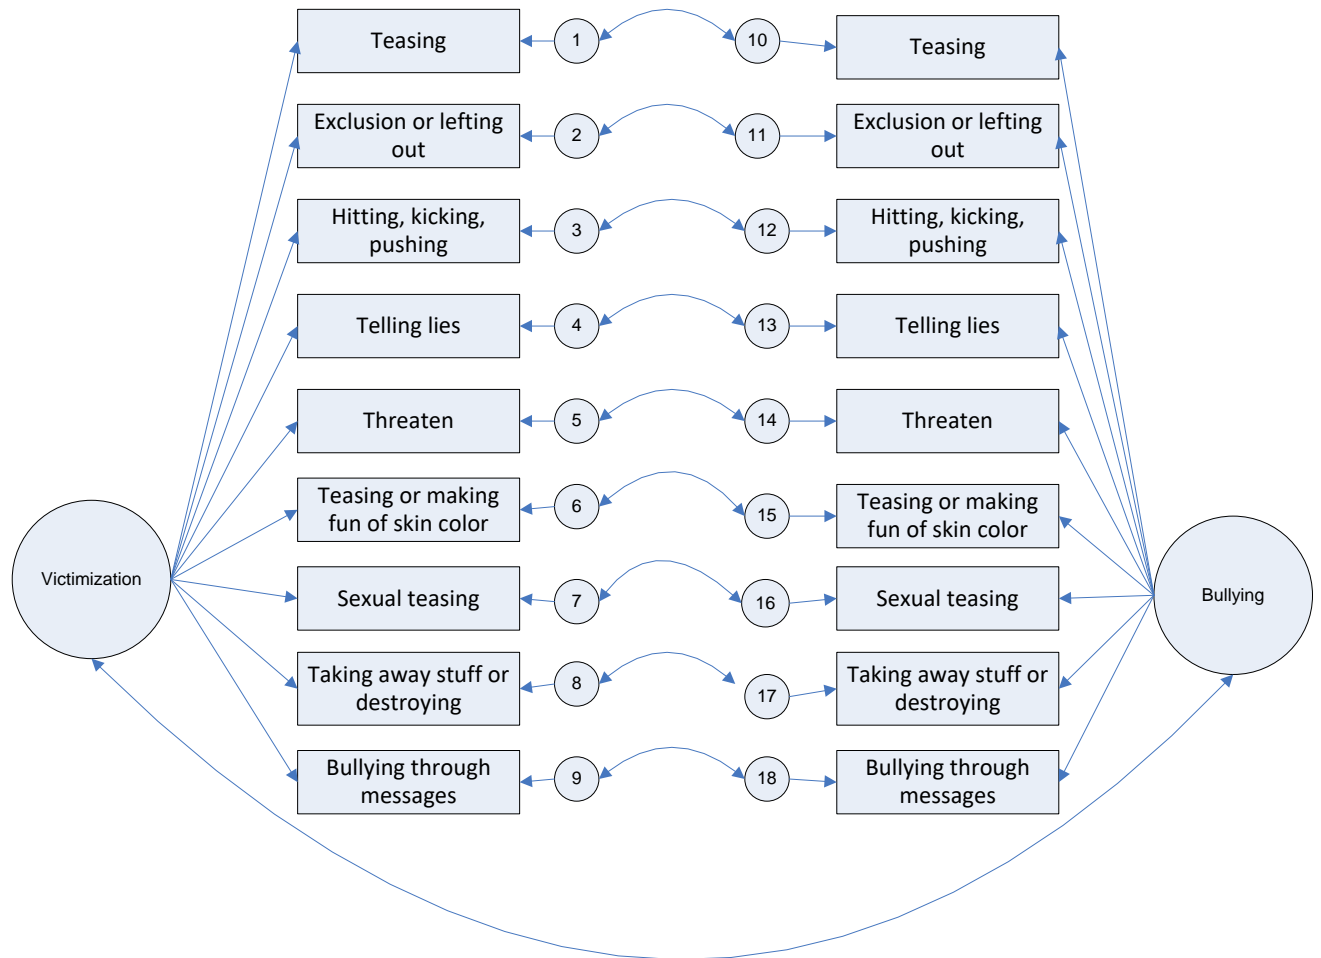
Teasing
1
10
Teasing

Exclusion or lefting out
2
11
Exclusion or lefting out

Hitting, kicking, pushing
3
12
Hitting, kicking, pushing

Telling lies
4
13
Telling lies

Threaten
5
14
Threaten

Teasing or making fun of skin color
6
15
Teasing or making fun of skin color

Victimization

Sexual teasing
7
16
Sexual teasing

Bullying

Taking away stuff or destroying
8
17
Taking away stuff or destroying

Bullying through messages
9
18
Bullying through messages